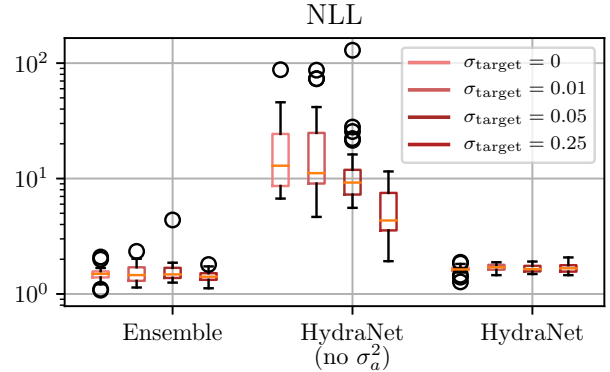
NLL

$10^2$

$10^1$

$10^0$

$\sigma_{\text{target}} = 0$
$\sigma_{\text{target}} = 0.01$
$\sigma_{\text{target}} = 0.05$
$\sigma_{\text{target}} = 0.25$

Ensemble

HydraNet
(no $\sigma_a^2$)

HydraNet